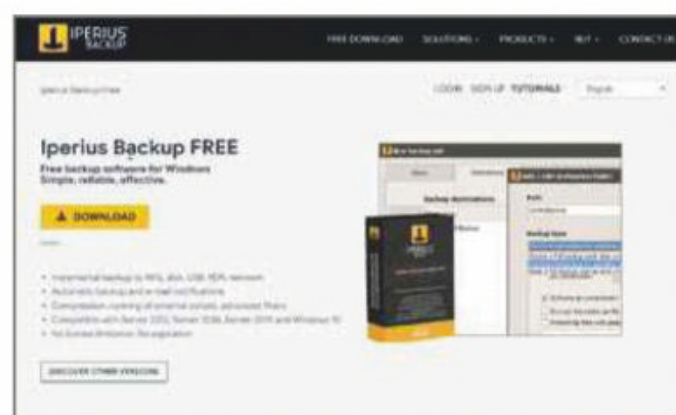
IPERIUS BACKUP

FREE DOWNLOAD SOLUTIONS PRODUCTS BUY CONTACT US

Iperius Backup Free

LOGIN SIGN UP TUTORIALS English

Iperius Backup FREE

Free backup software for Windows
Simple, reliable, effective.

DOWNLOAD

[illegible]

- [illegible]
- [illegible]
- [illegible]
- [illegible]
- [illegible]

DISCOVER OTHER VERSIONS

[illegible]

Backup destinations